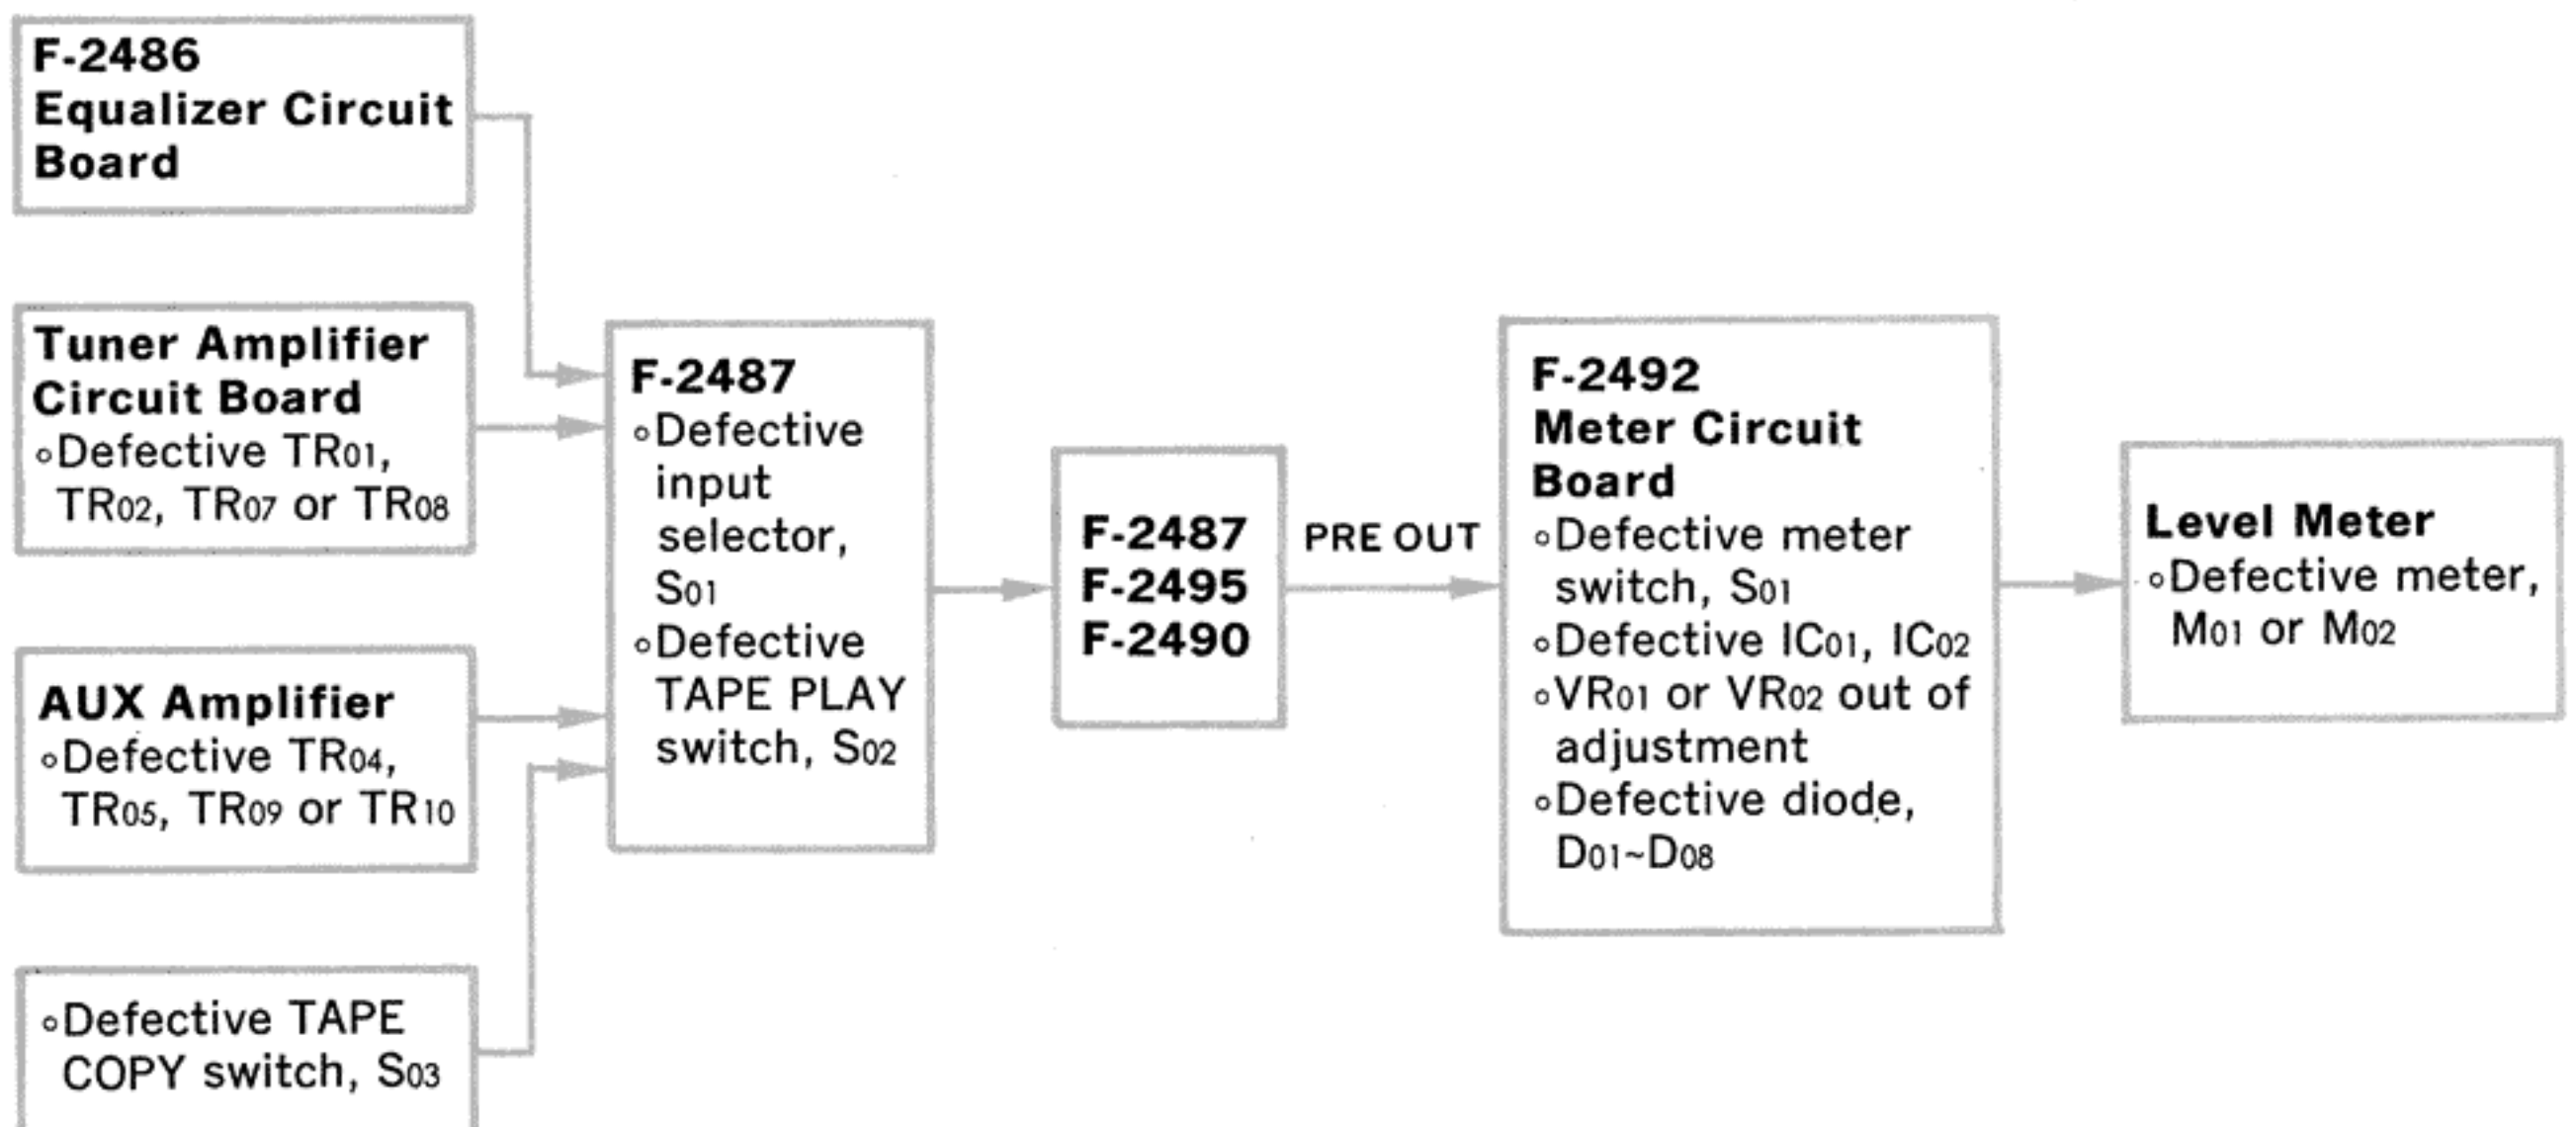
F-2486
Equalizer Circuit Board

Tuner Amplifier Circuit Board
∘Defective $TR_{01}$, $TR_{02}$, $TR_{07}$ or $TR_{08}$

AUX Amplifier
∘Defective $TR_{04}$, $TR_{05}$, $TR_{09}$ or $TR_{10}$

∘Defective TAPE COPY switch, $S_{03}$

F-2487
∘Defective input selector, $S_{01}$
∘Defective TAPE PLAY switch, $S_{02}$

F-2487
F-2495
F-2490

PRE OUT

F-2492
Meter Circuit Board
∘Defective meter switch, $S_{01}$
∘Defective $IC_{01}$, $IC_{02}$
∘$VR_{01}$ or $VR_{02}$ out of adjustment
∘Defective diode, $D_{01}$~$D_{08}$

Level Meter
∘Defective meter, $M_{01}$ or $M_{02}$